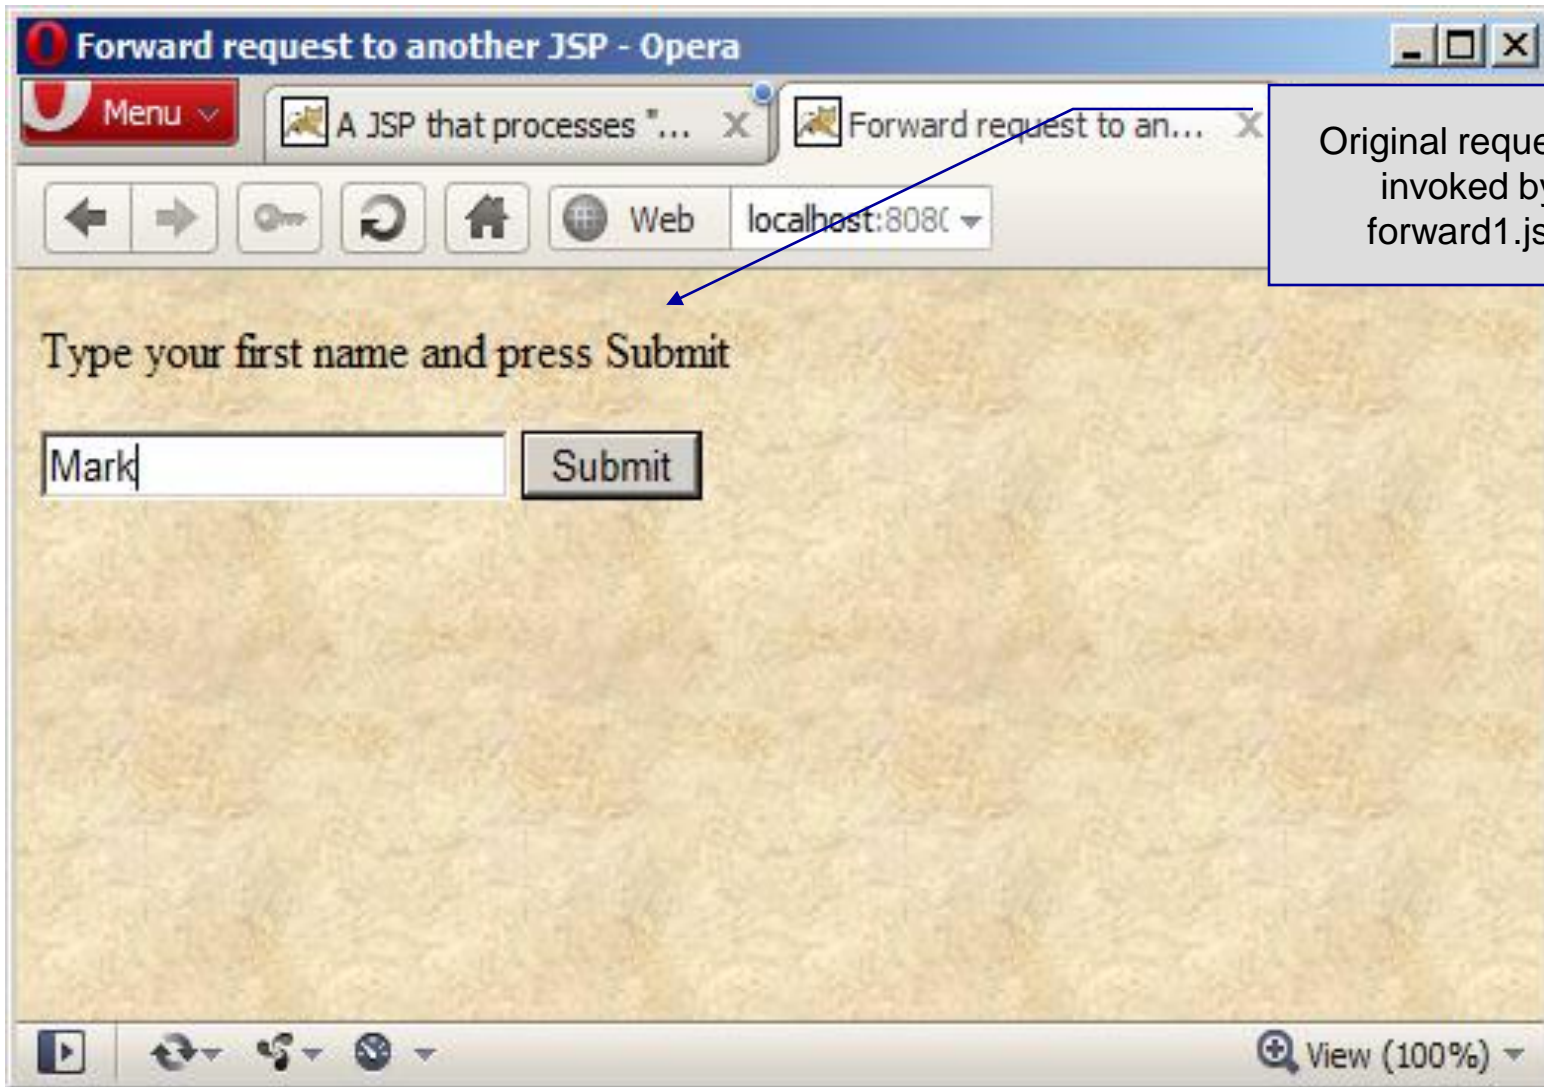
Forward request to another JSP - Opera

Menu

A JSP that processes "...

Forward request to an...

Web

localhost:808(

Original reque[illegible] invoked b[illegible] forward1.js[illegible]

Type your first name and press Submit

Mark

Submit

View (100%)